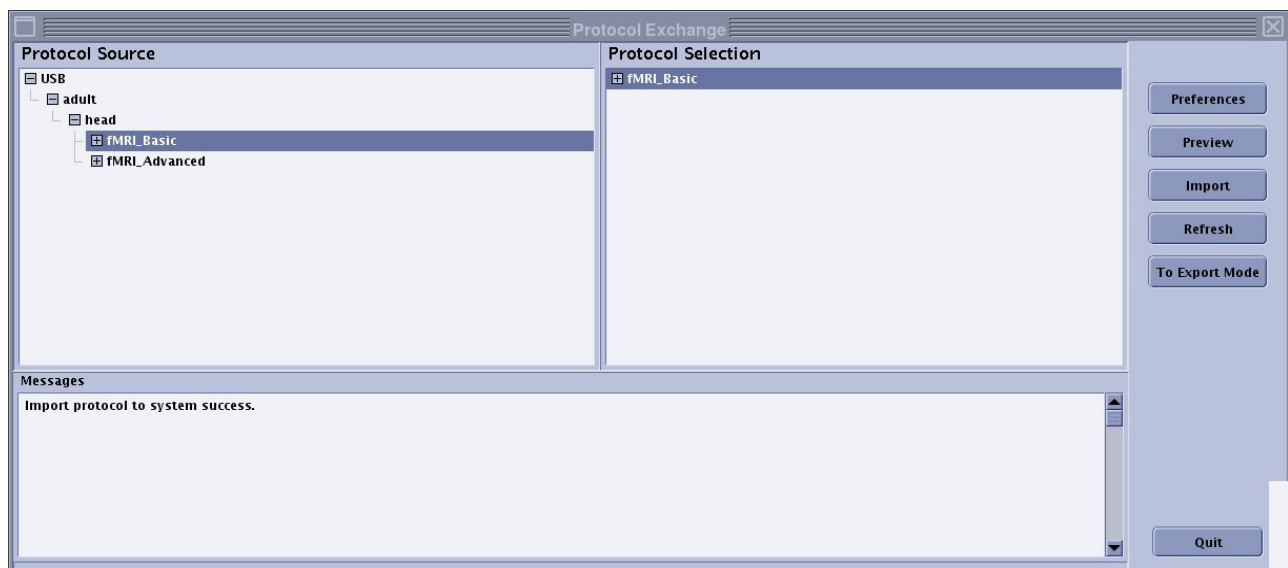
Protocol Exchange

Protocol Source

USB
adult
head
fMRI_Basic
fMRI_Advanced

Protocol Selection

fMRI_Basic

Preferences

Preview

Import

Refresh

To Export Mode

Messages

Import protocol to system success.

Quit